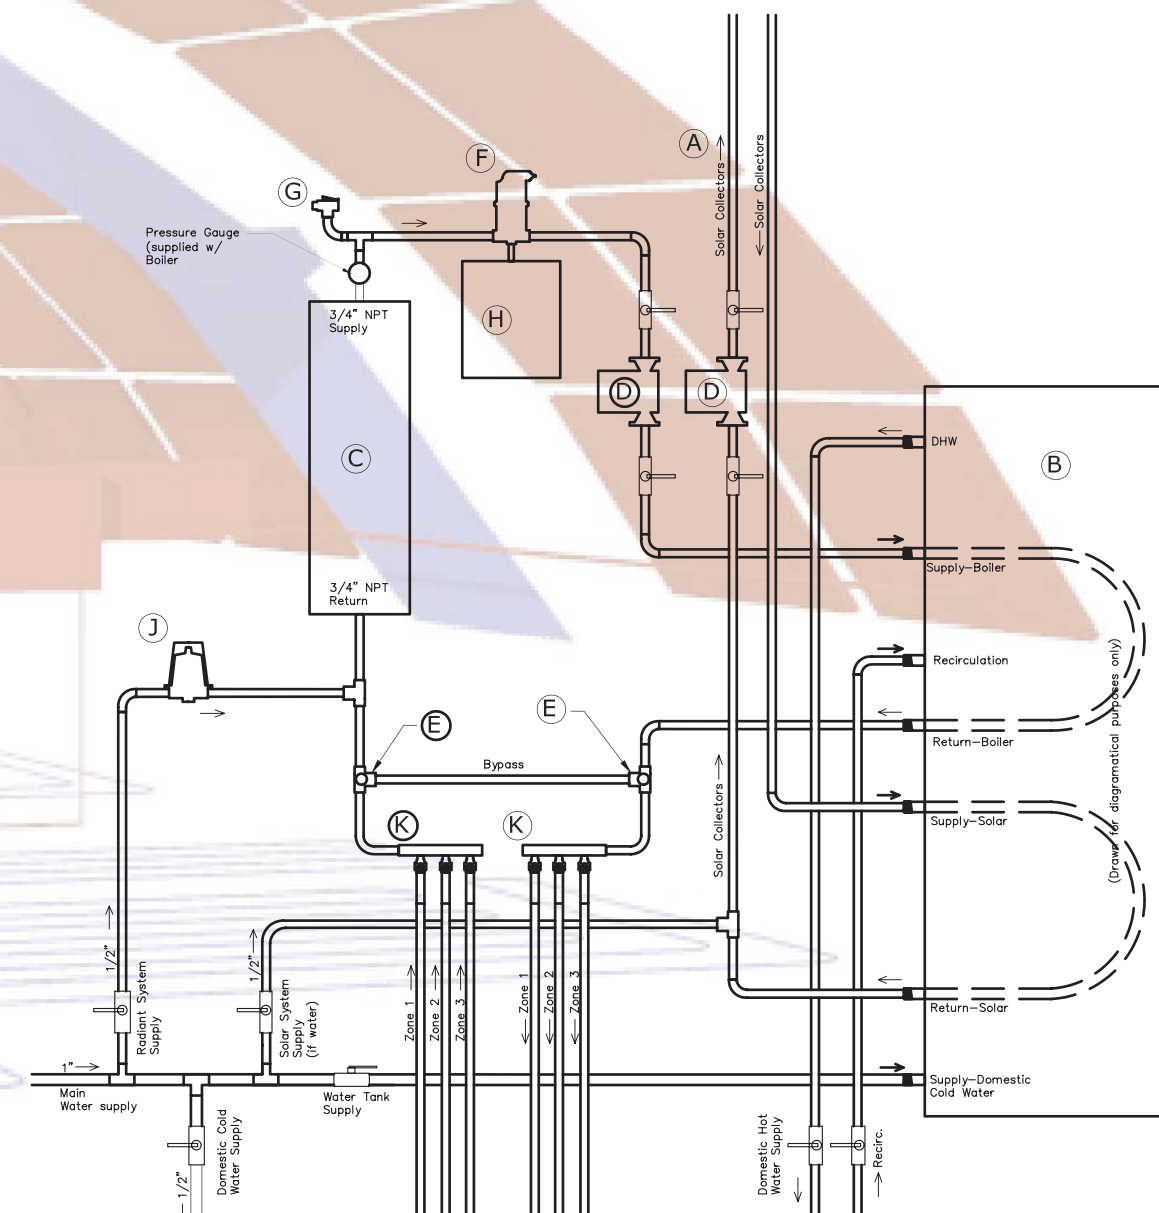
A

F

G

Solar Collectors →

← Solar Collectors

Pressure Gauge (supplied w/ Boiler

3/4" NPT Supply

H

D

D

B

DHW

C

Supply–Boiler

3/4" NPT Return

J

Recirculation

(Drawn for diagramatical purposes only)

E

E

Return–Boiler

Bypass

Supply–Solar

K

K

Solar Collectors →

1/2" →

Radiant System Supply

1/2" →

Solar System Supply (if water)

Zone 1 →

Zone 2 →

Zone 3 →

← Zone 1

← Zone 2

← Zone 3

Return–Solar

1" →

Main Water supply

Water Tank Supply

Supply–Domestic Cold Water

← 1/2"

Domestic Cold Water Supply

Domestic Hot Water Supply ←

→ Recirc.